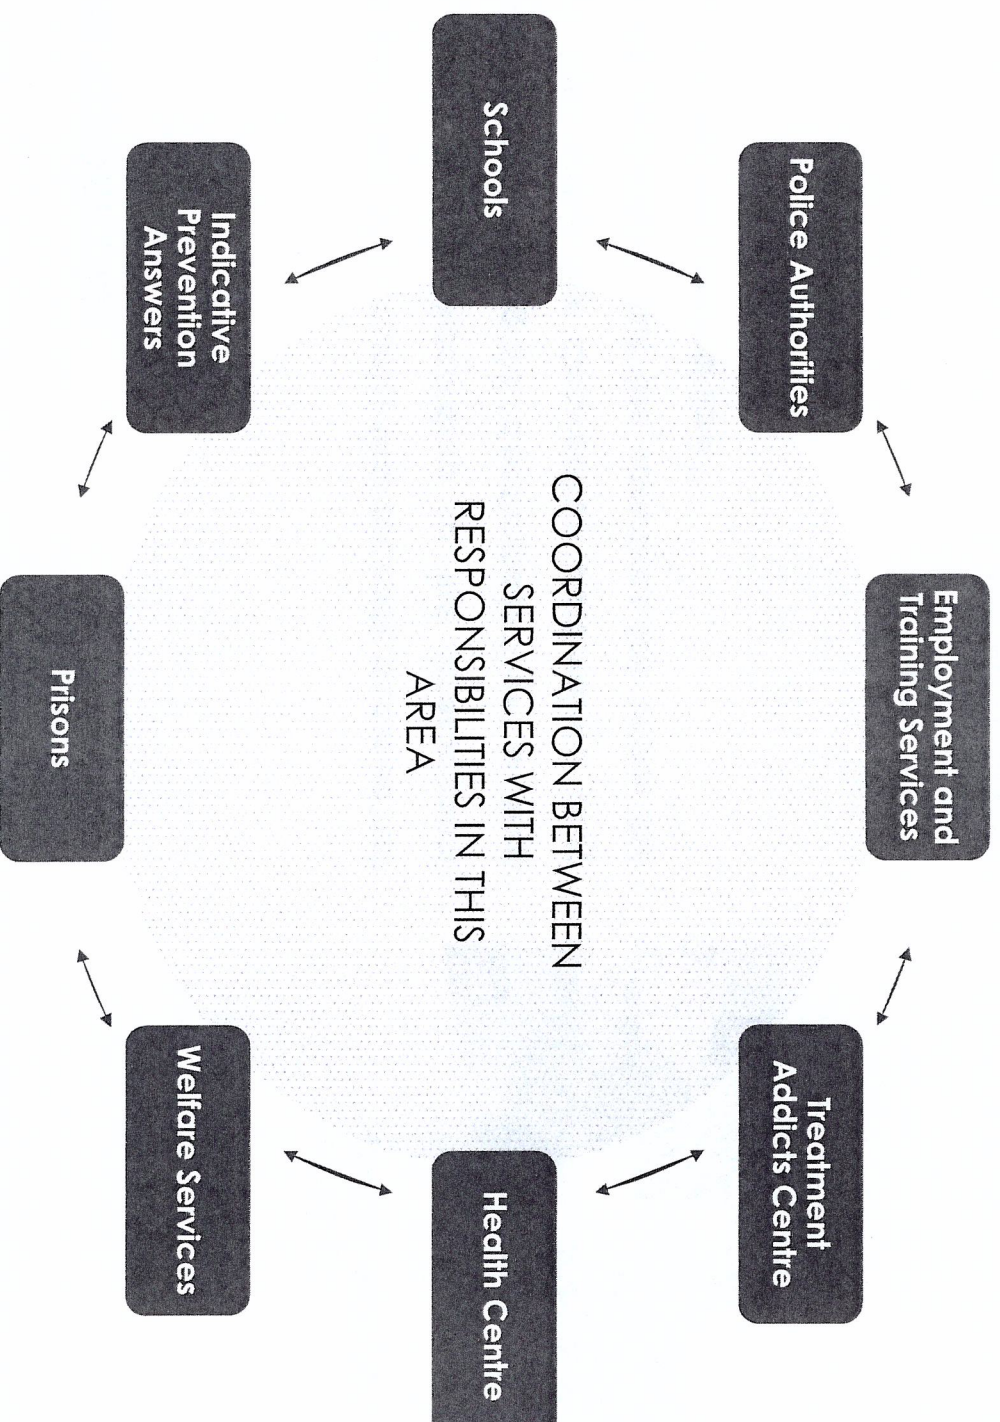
COORDINATION BETWEEN SERVICES WITH RESPONSIBILITIES IN THIS AREA

Police Authorities

Employment and Training Services

Treatment Addicts Centre

Health Centre

Welfare Services

Prisons

Indicative Prevention Answers

Schools